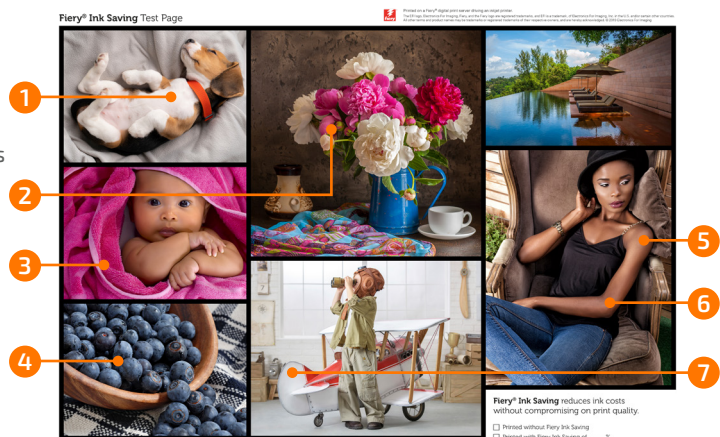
Fiery® Ink Saving Test Page

Printed on a Fiery® digital print server driving an inkjet printer.

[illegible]

1

2

3

4

5

6

7

Fiery® Ink Saving reduces ink costs without compromising on print quality.

☐ Printed without Fiery Ink Saving

☐ Printed with Fiery Ink Saving at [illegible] %